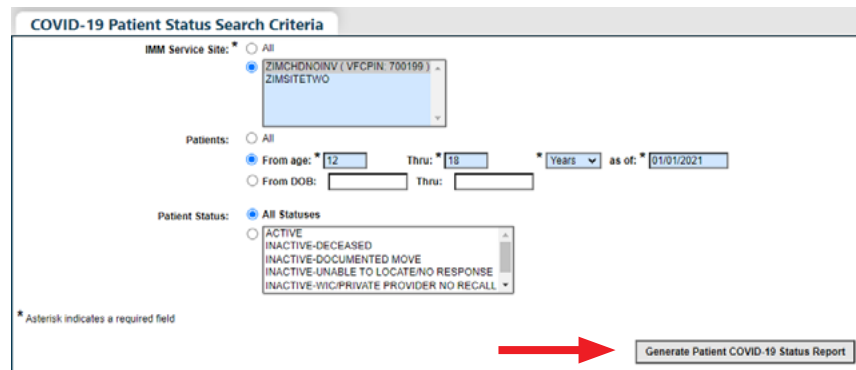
COVID-19 Patient Status Search Criteria

IMM Service Site: * All
ZIMCHDNOINV ( VFCPIN: 700199 )
ZIMSITETWO

Patients: All
From age: * 12 Thru: * 18 * Years as of: * 01/01/2021
From DOB: Thru:

Patient Status: All Statuses
ACTIVE
INACTIVE-DECEASED
INACTIVE-DOCUMENTED MOVE
INACTIVE-UNABLE TO LOCATE/NO RESPONSE
INACTIVE-WIC/PRIVATE PROVIDER NO RECALL

* Asterisk indicates a required field

Generate Patient COVID-19 Status Report